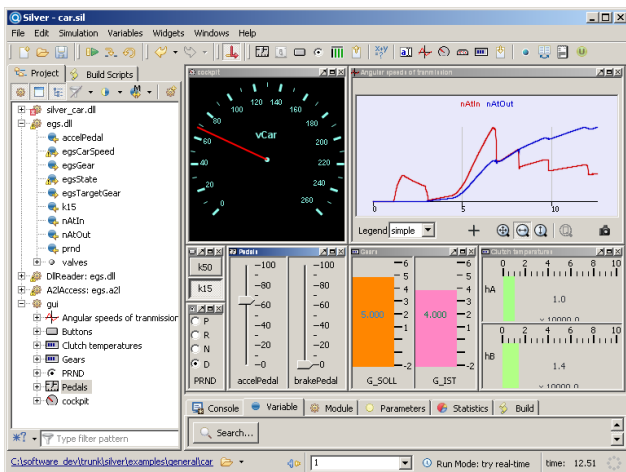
Silver - car.sil

File Edit Simulation Variables Widgets Windows Help

Project Build Scripts

silver_car.dll
egs.dll
accelPedal
egsCarSpeed
egsGear
egsState
egsTargetGear
k15
nAtIn
nAtOut
prnd
valves
DllReader: egs.dll
A2lAccess: egs.a2l
gui
Angular speeds of transmission
Buttons
Clutch temperatures
Gears
PRND
Pedals
cockpit

Type filter pattern

cockpit

0 20 40 60 80 100 120 140 160 180 200 220 240 260

vCar

Angular speeds of transmission

nAtIn nAtOut

0 5 10

Legend simple

k50
k15

Pedals

100 80 60 40 20 0

100 80 60 40 20 0

P
R
N
D

PRND

accelPedal

brakePedal

Gears

6 5 4 3 2 1 0 -1 -2

5.000

4.000

G_SOLL

G_IST

Clutch temperatures

hA

1.0

x 10000.0

hB

1.4

x 10000.0

Console Variable Module Parameters Statistics Build

Search...

C:\software_dev\trunk\silver\examples\general\car

1

Run Mode: try real-time

time: 12.51